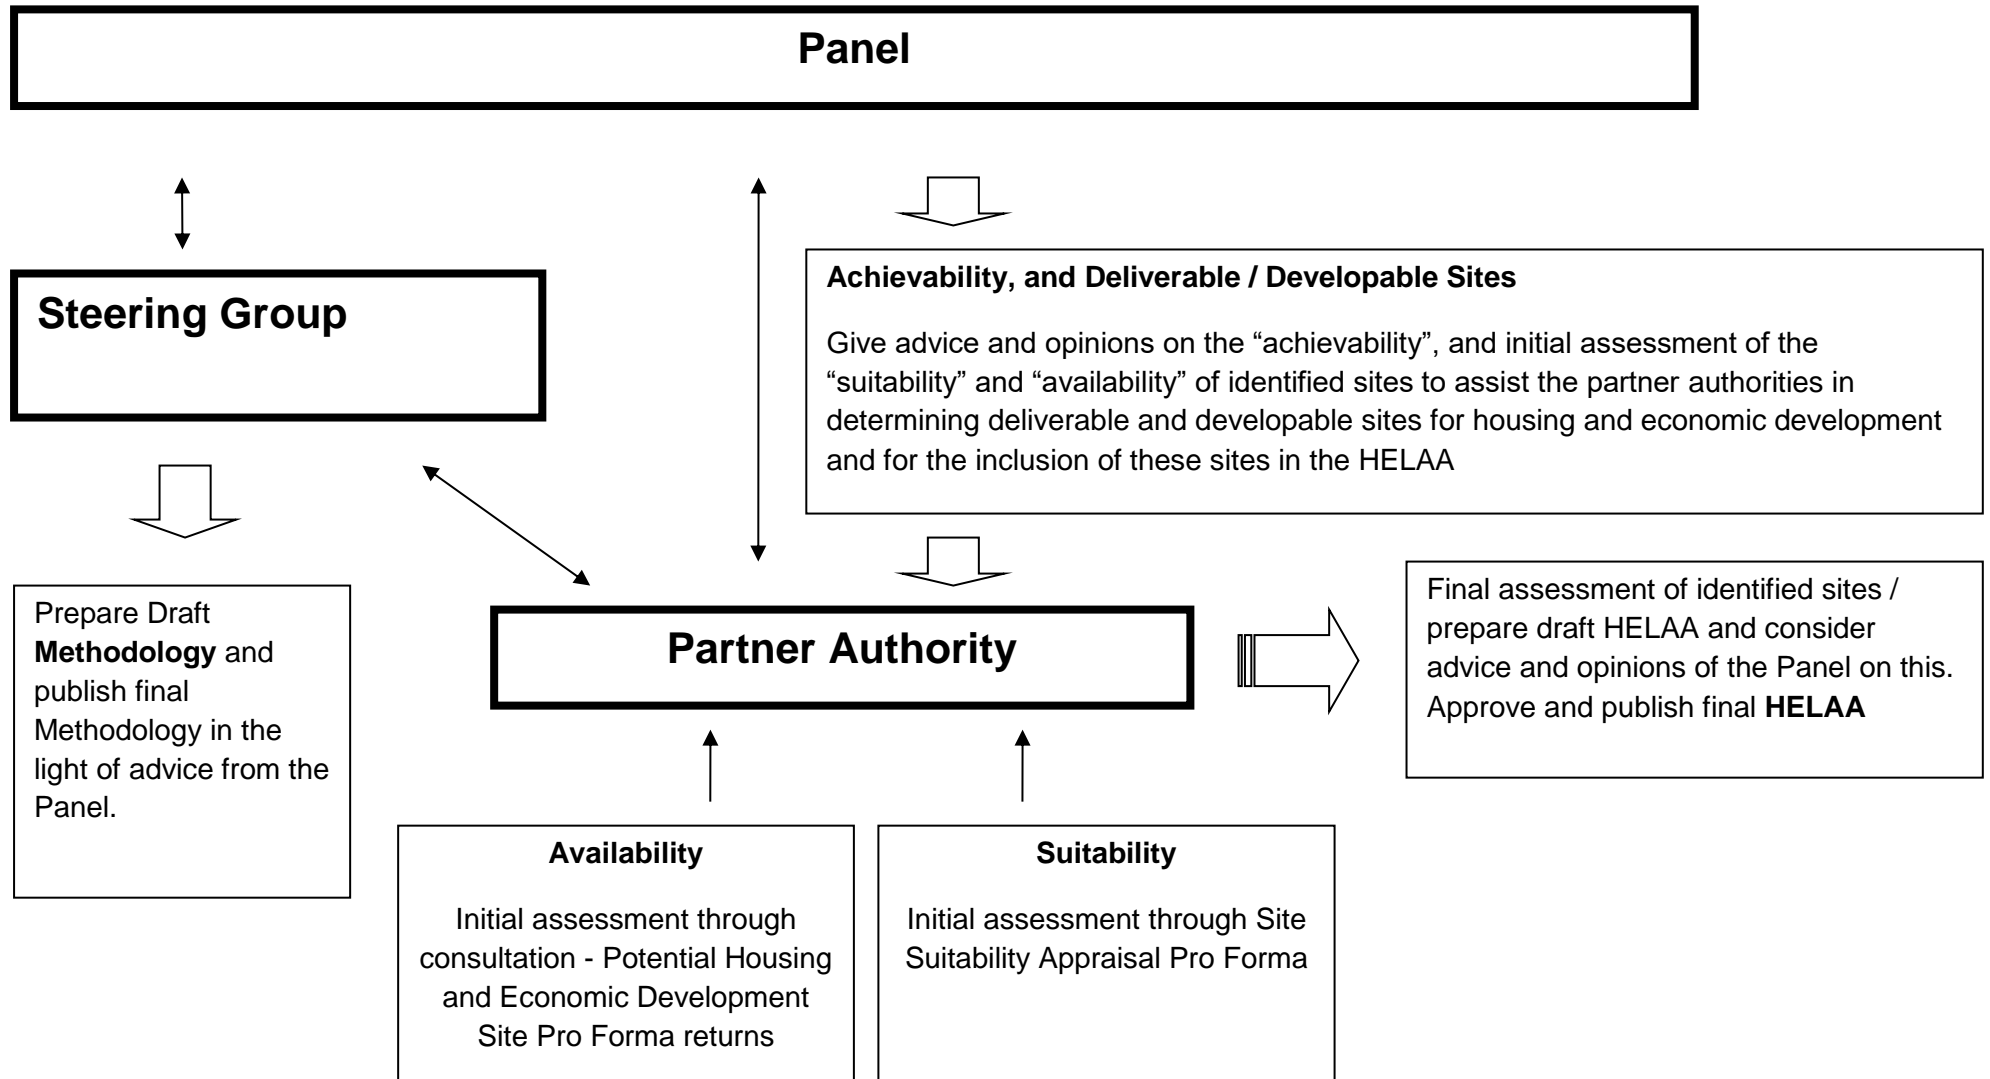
Panel

Steering Group

Achievability, and Deliverable / Developable Sites

Give advice and opinions on the “achievability”, and initial assessment of the “suitability” and “availability” of identified sites to assist the partner authorities in determining deliverable and developable sites for housing and economic development and for the inclusion of these sites in the HELAA

Prepare Draft **Methodology** and publish final Methodology in the light of advice from the Panel.

Partner Authority

Final assessment of identified sites / prepare draft HELAA and consider advice and opinions of the Panel on this. Approve and publish final **HELAA**

Availability

Initial assessment through consultation - Potential Housing and Economic Development Site Pro Forma returns

Suitability

Initial assessment through Site Suitability Appraisal Pro Forma